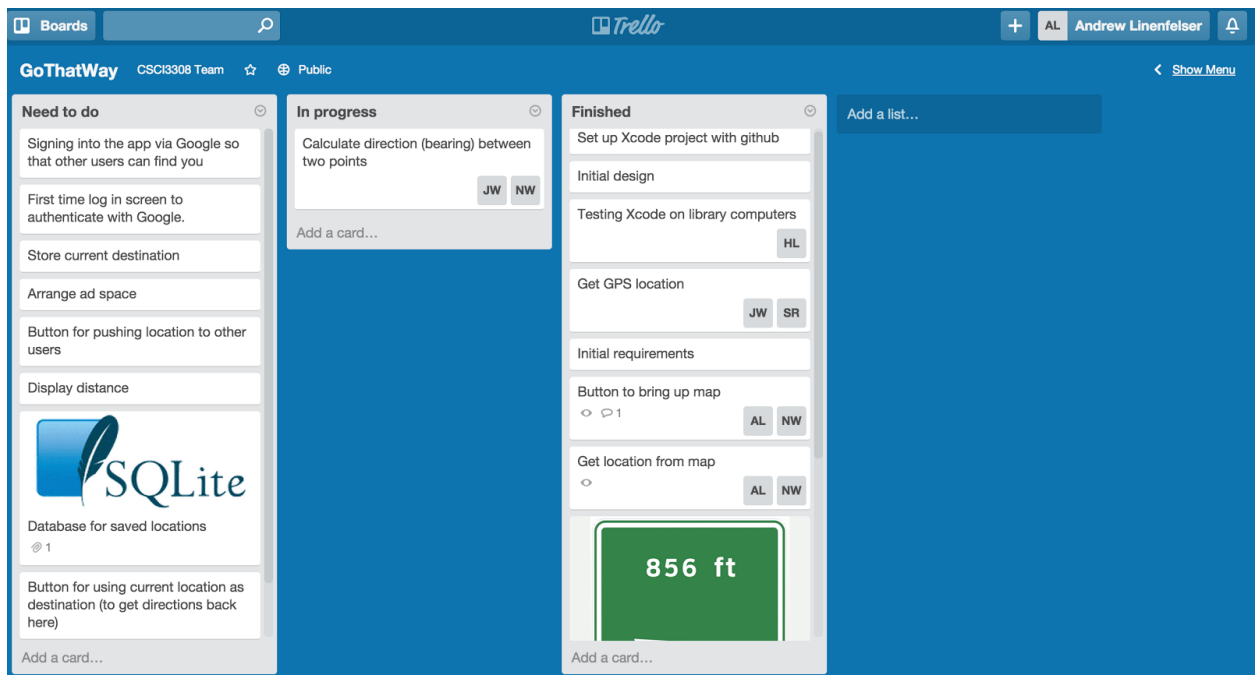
Boards

Trello

+ AL Andrew Linenfelser

GoThatWay CSCI3308 Team Public

Show Menu

Need to do

Signing into the app via Google so that other users can find you

First time log in screen to authenticate with Google.

Store current destination

Arrange ad space

Button for pushing location to other users

Display distance

SQLite

Database for saved locations

1

Button for using current location as destination (to get directions back here)

Add a card…

In progress

Calculate direction (bearing) between two points

JW NW

Add a card…

Finished

Set up Xcode project with github

Initial design

Testing Xcode on library computers

HL

Get GPS location

JW SR

Initial requirements

Button to bring up map

1

AL NW

Get location from map

AL NW

856 ft

Add a card…

Add a list…